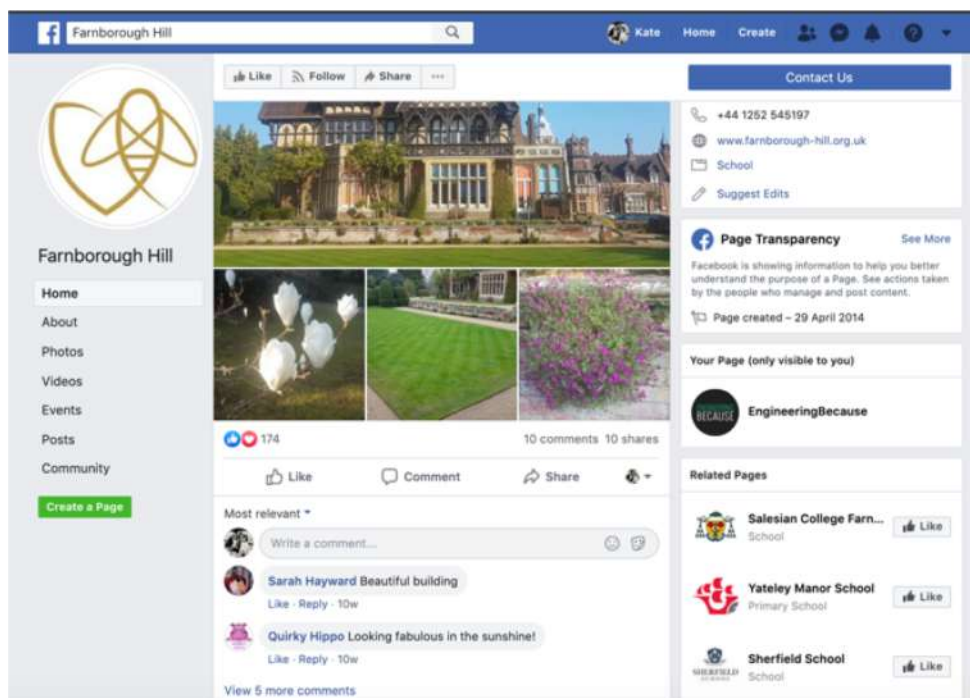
Farnborough Hill

Kate Home Create

Like Follow Share ···

Contact Us

+44 1252 545197

www.farnborough-hill.org.uk

School

Suggest Edits

Page Transparency See More

Facebook is showing information to help you better understand the purpose of a Page. See actions taken by the people who manage and post content.

Page created – 29 April 2014

Your Page (only visible to you)

BECAUSE

EngineeringBecause

Related Pages

Salesian College Farn...
School
Like

Yateley Manor School
Primary School
Like

Sherfield School
School
Like

SHERFIELD

Farnborough Hill

Home

About

Photos

Videos

Events

Posts

Community

Create a Page

174

10 comments 10 shares

Like Comment Share

Most relevant

Write a comment...

Sarah Hayward Beautiful building
Like · Reply · 10w

Quirky Hippo Looking fabulous in the sunshine!
Like · Reply · 10w

View 5 more comments